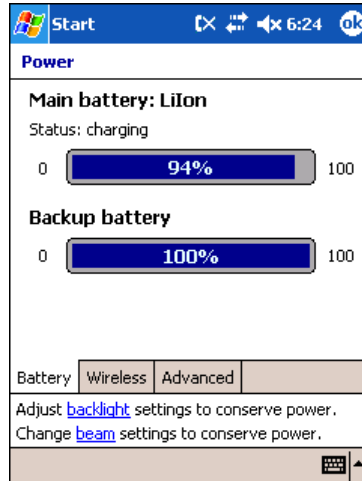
Start 6:24 ok

Power

Main battery: LiIon

Status: charging

0 94% 100

Backup battery

0 100% 100

Battery Wireless Advanced

Adjust backlight settings to conserve power.
Change beam settings to conserve power.